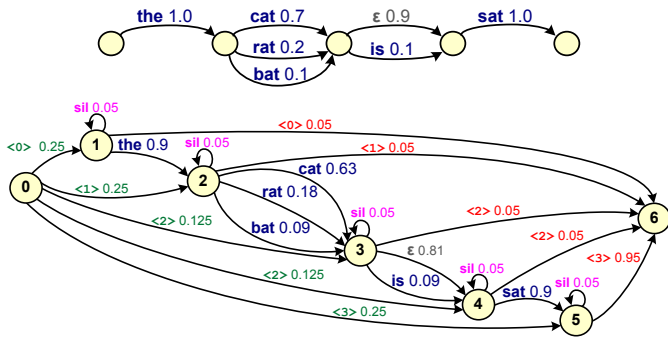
the 1.0
cat 0.7
rat 0.2
bat 0.1
ε 0.9
is 0.1
sat 1.0

sil 0.05
<0> 0.25
1
the 0.9
<0> 0.05
sil 0.05
<1> 0.05
0
<1> 0.25
2
cat 0.63
rat 0.18
<2> 0.125
bat 0.09
sil 0.05
<2> 0.05
6
3
ε 0.81
<2> 0.05
<2> 0.125
is 0.09
sil 0.05
<3> 0.95
4
sat 0.9
sil 0.05
<3> 0.25
5